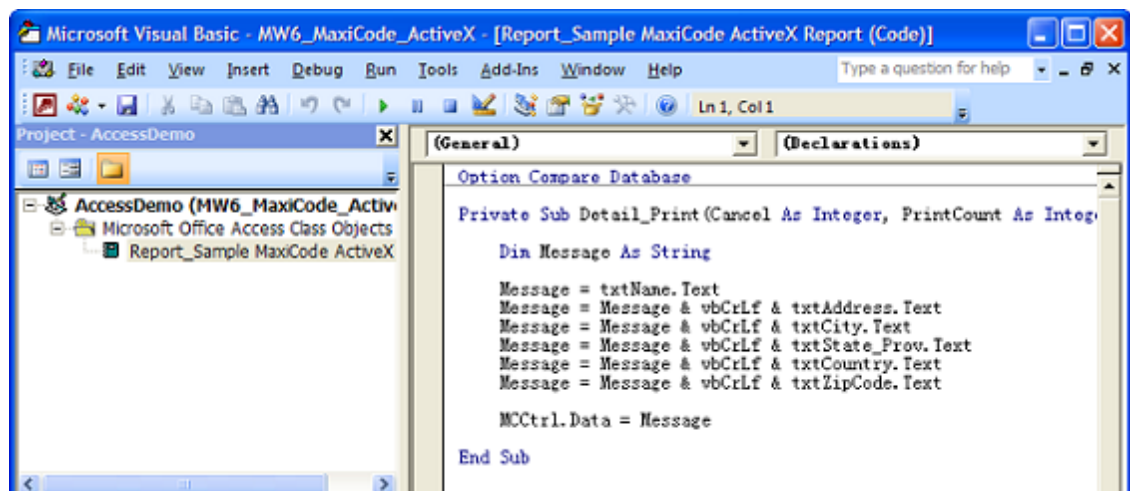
Microsoft Visual Basic - MW6_MaxiCode_ActiveX - [Report_Sample MaxiCode ActiveX Report (Code)]

File Edit View Insert Debug Run Tools Add-Ins Window Help

Type a question for help

Ln 1, Col 1

Project - AccessDemo

AccessDemo (MW6_MaxiCode_Activ
Microsoft Office Access Class Objects
Report_Sample MaxiCode ActiveX

(General)

(Declarations)

Option Compare Database

Private Sub Detail_Print(Cancel As Integer, PrintCount As Intege

Dim Message As String

Message = txtName.Text
Message = Message & vbCrLf & txtAddress.Text
Message = Message & vbCrLf & txtCity.Text
Message = Message & vbCrLf & txtState_Prov.Text
Message = Message & vbCrLf & txtCountry.Text
Message = Message & vbCrLf & txtZipCode.Text

MCCtrl.Data = Message

End Sub